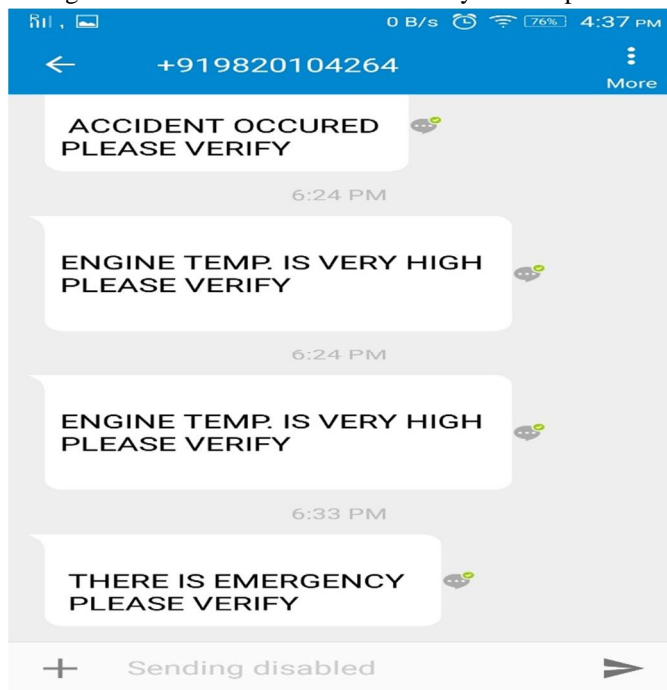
0 B/s 76% 4:37 PM

+919820104264

More

ACCIDENT OCCURED PLEASE VERIFY

6:24 PM

ENGINE TEMP. IS VERY HIGH PLEASE VERIFY

6:24 PM

ENGINE TEMP. IS VERY HIGH PLEASE VERIFY

6:33 PM

THERE IS EMERGENCY PLEASE VERIFY

Sending disabled